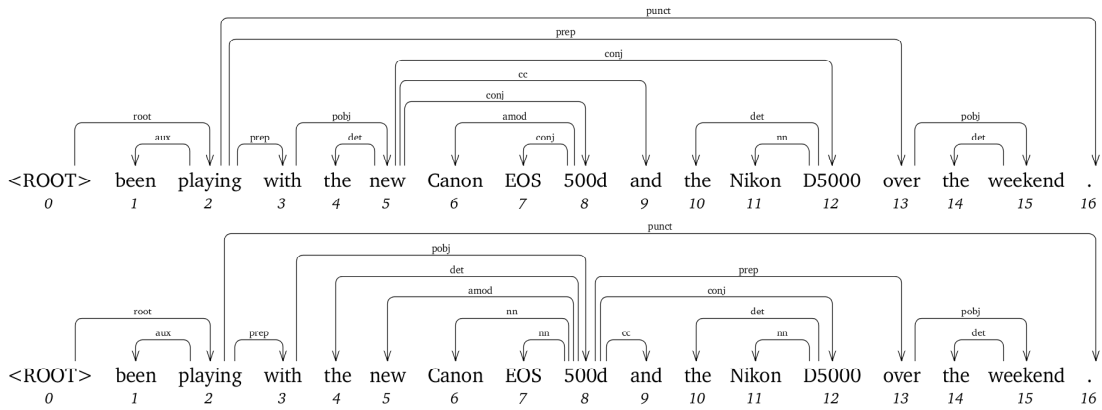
punct

prep

conj

cc

conj

root

aux

prep

pobj

det

amod

conj

det

nn

pobj

det

<ROOT> been playing with the new Canon EOS 500d and the Nikon D5000 over the weekend .
0 1 2 3 4 5 6 7 8 9 10 11 12 13 14 15 16

punct

pobj

det

prep

amod

conj

nn

det

root

aux

prep

nn

cc

nn

pobj

det

<ROOT> been playing with the new Canon EOS 500d and the Nikon D5000 over the weekend .
0 1 2 3 4 5 6 7 8 9 10 11 12 13 14 15 16